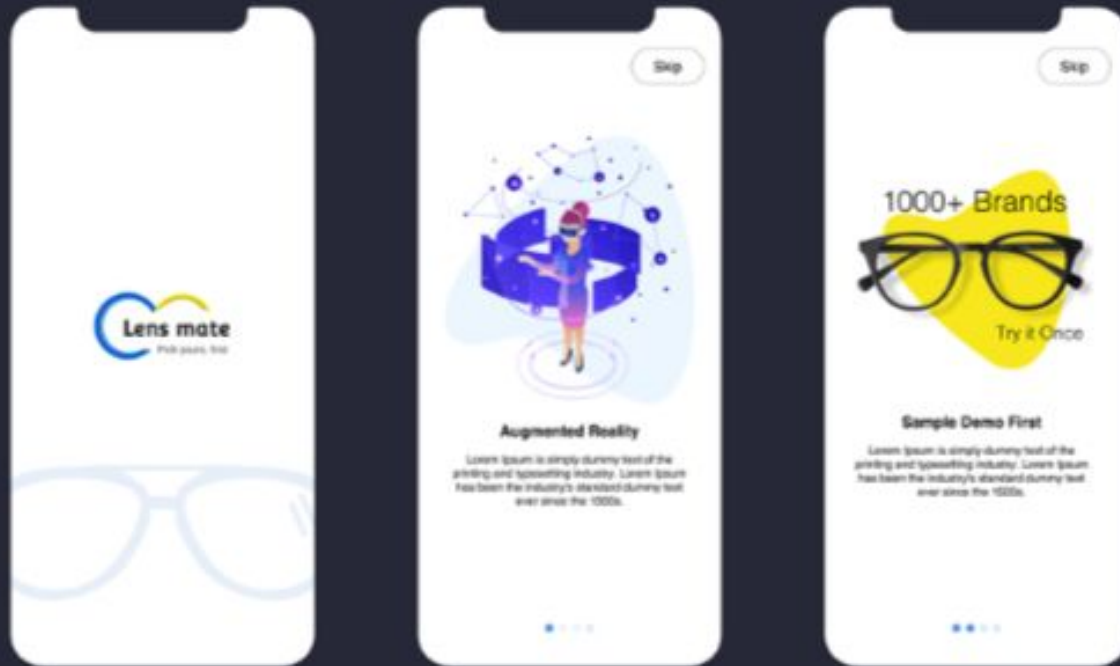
Lens mate
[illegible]

Skip

Augmented Reality

Lorem Ipsum is simply dummy text of the printing and typesetting industry. Lorem Ipsum has been the industry's standard dummy text ever since the 1500s.

Skip

1000+ Brands

Try it Once

Sample Demo First

Lorem Ipsum is simply dummy text of the printing and typesetting industry. Lorem Ipsum has been the industry's standard dummy text ever since the 1500s.